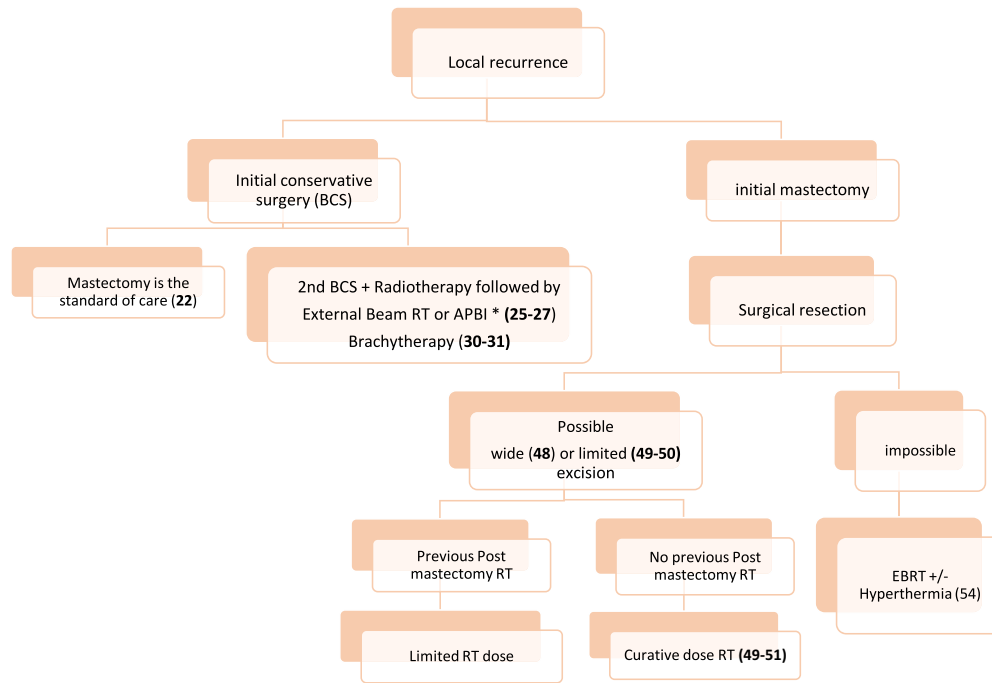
Local recurrence

Initial conservative surgery (BCS)

initial mastectomy

Mastectomy is the standard of care (**22**)

2nd BCS + Radiotherapy followed by External Beam RT or APBI * (**25-27**) Brachytherapy (**30-31**)

Surgical resection

Possible wide (**48**) or limited (**49-50**) excision

impossible

Previous Post mastectomy RT

No previous Post mastectomy RT

EBRT +/- Hyperthermia (54)

Limited RT dose

Curative dose RT (**49-51**)